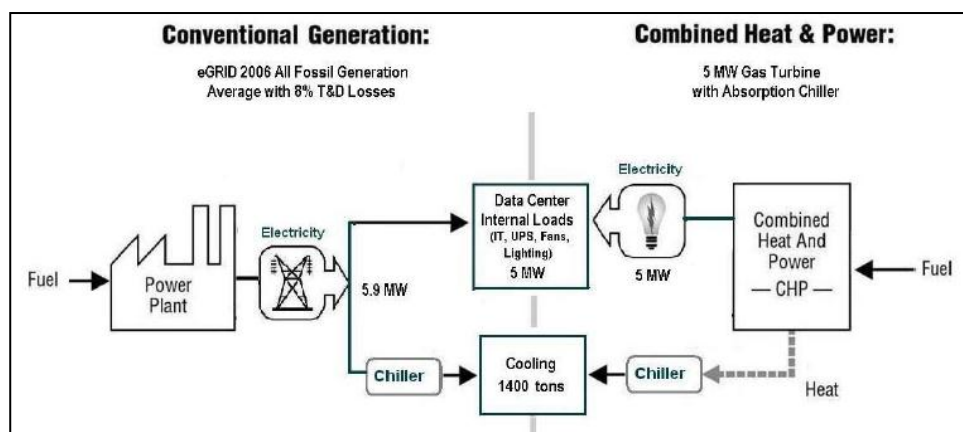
Conventional Generation:

eGRID 2006 All Fossil Generation Average with 8% T&D Losses

Combined Heat & Power:

5 MW Gas Turbine with Absorption Chiller

Fuel

Power Plant

Electricity

5.9 MW

Data Center Internal Loads (IT, UPS, Fans, Lighting) 5 MW

Electricity

5 MW

Combined Heat And Power — CHP —

Fuel

Chiller

Cooling 1400 tons

Chiller

Heat